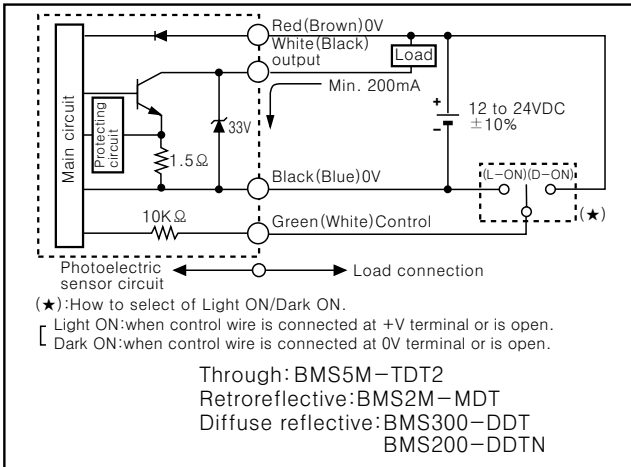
Main circuit

Protecting circuit

33V

1.5Ω

10KΩ

Red(Brown)0V

White(Black) output

Load

Min. 200mA

+

-

12 to 24VDC ±10%

Black(Blue)0V

(L-ON)(D-ON)

(★)

Green(White)Control

Photoelectric sensor circuit

Load connection

(★):How to select of Light ON/Dark ON.

Light ON:when control wire is connected at +V terminal or is open.
Dark ON:when control wire is connected at 0V terminal or is open.

Through:BMS5M-TDT2
Retroreflective:BMS2M-MDT
Diffuse reflective:BMS300-DDT
BMS200-DDTN